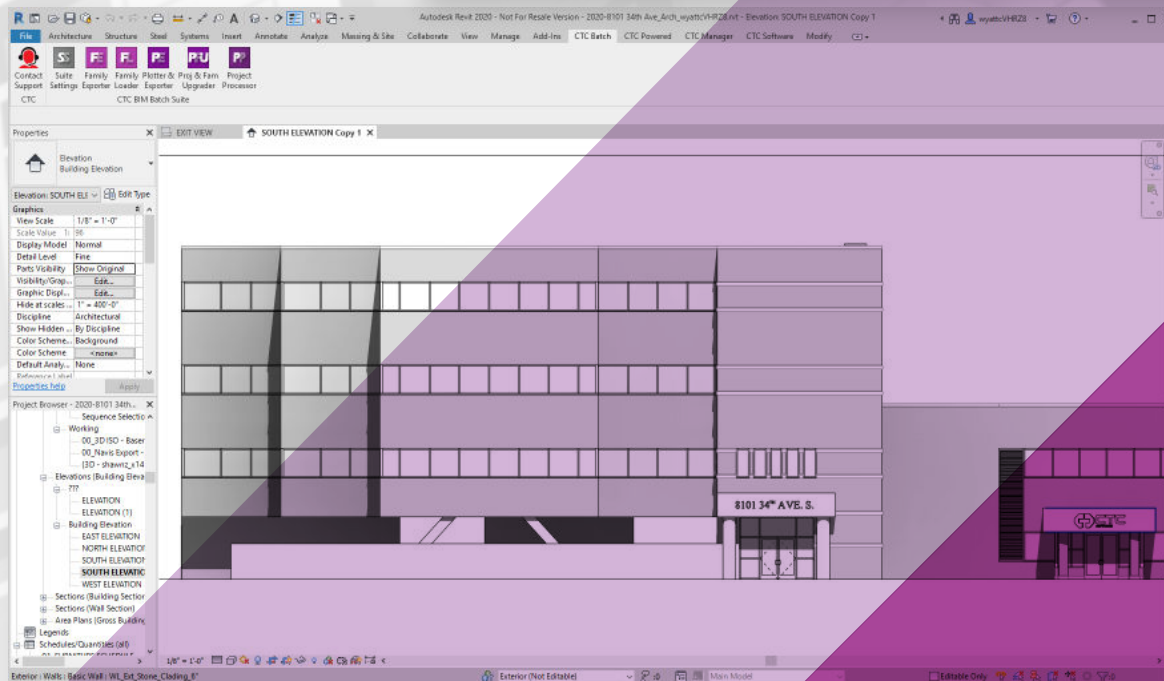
Autodesk Revit 2020 - Not For Resale Version - 2020-8101 34th Ave_Arch_wyattcVHRZ8.rvt - Elevation: SOUTH ELEVATION Copy 1

wyattcVHRZ8

File Architecture Structure Steel Systems Insert Annotate Analyze Massing & Site Collaborate View Manage Add-Ins CTC Batch CTC Powered CTC Manager CTC Software Modify

Contact Support
Suite Settings
Family Exporter
Family Loader
Plotter & Exporter
Proj & Fam Upgrader
Project Processor

CTC
CTC BIM Batch Suite

Properties

Elevation
Building Elevation

Elevation: SOUTH EL
Edit Type

| Graphics | |
|---|---|
| View Scale | 1/8" = 1'-0" |
| Scale Value 1: | 96 |
| Display Model | Normal |
| Detail Level | Fine |
| Parts Visibility | Show Original |
| Visibility/Grap... | Edit... |
| Graphic Displ... | Edit... |
| Hide at scales ... | 1" = 400'-0" |
| Discipline | Architectural |
| Show Hidden ... | By Discipline |
| Color Scheme... | Background |
| Color Scheme | <none> |
| Default Analy... | None |
| Reference Label | |

Properties help
Apply

Project Browser - 2020-8101 34th...
Sequence Selectio
Working
00_3D ISO - Baser
00_Navis Export -
{3D - shawriz_s14
Elevations (Building Eleva
???
ELEVATION
ELEVATION (1)
Building Elevation
EAST ELEVATION
NORTH ELEVATION
SOUTH ELEVATION
SOUTH ELEVATIC
WEST ELEVATION
Sections (Building Section
Sections (Wall Section)
Area Plans (Gross Building
Legends
Schedules/Quantities (all)

EXIT VIEW
SOUTH ELEVATION Copy 1

8101 34TH AVE. S.

1/8" = 1'-0"

Exterior : Walls : Basic Wall : WI_Ext_Stone_Cladding_6"
Exterior (Not Editable)
Main Model
Editable Only